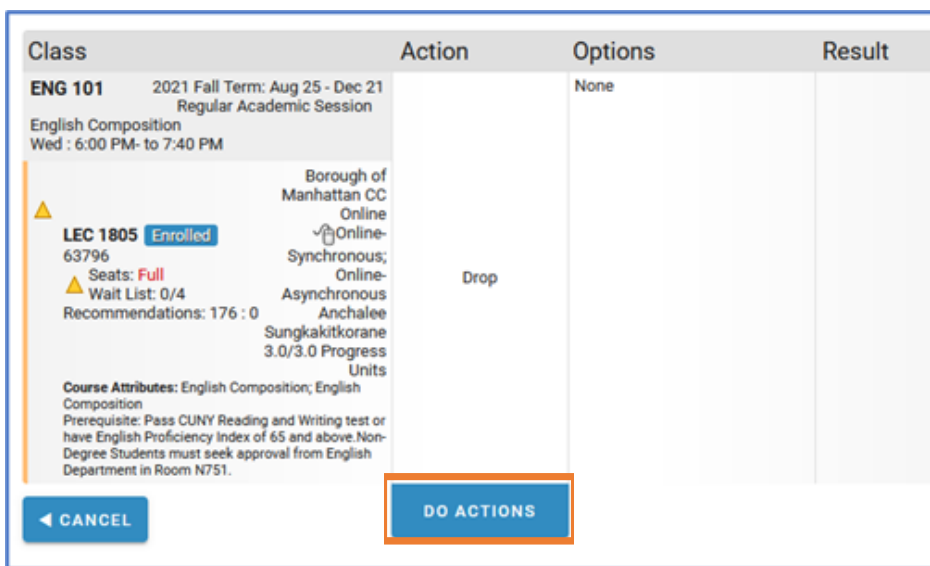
| Class | Action | Options | Result |
|---|---|---|---|
| ENG 101 2021 Fall Term: Aug 25 - Dec 21 Regular Academic Session English Composition Wed : 6:00 PM- to 7:40 PM | | None | |
| LEC 1805 Enrolled 63796 Seats: Full Wait List: 0/4 Recommendations: 176 : 0 Borough of Manhattan CC Online Online-Synchronous; Online-Asynchronous Anchalee Sungkakitkorane 3.0/3.0 Progress Units | Drop | | |

Course Attributes: English Composition; English Composition
Prerequisite: Pass CUNY Reading and Writing test or have English Proficiency Index of 65 and above.Non-Degree Students must seek approval from English Department in Room N751.

CANCEL

DO ACTIONS